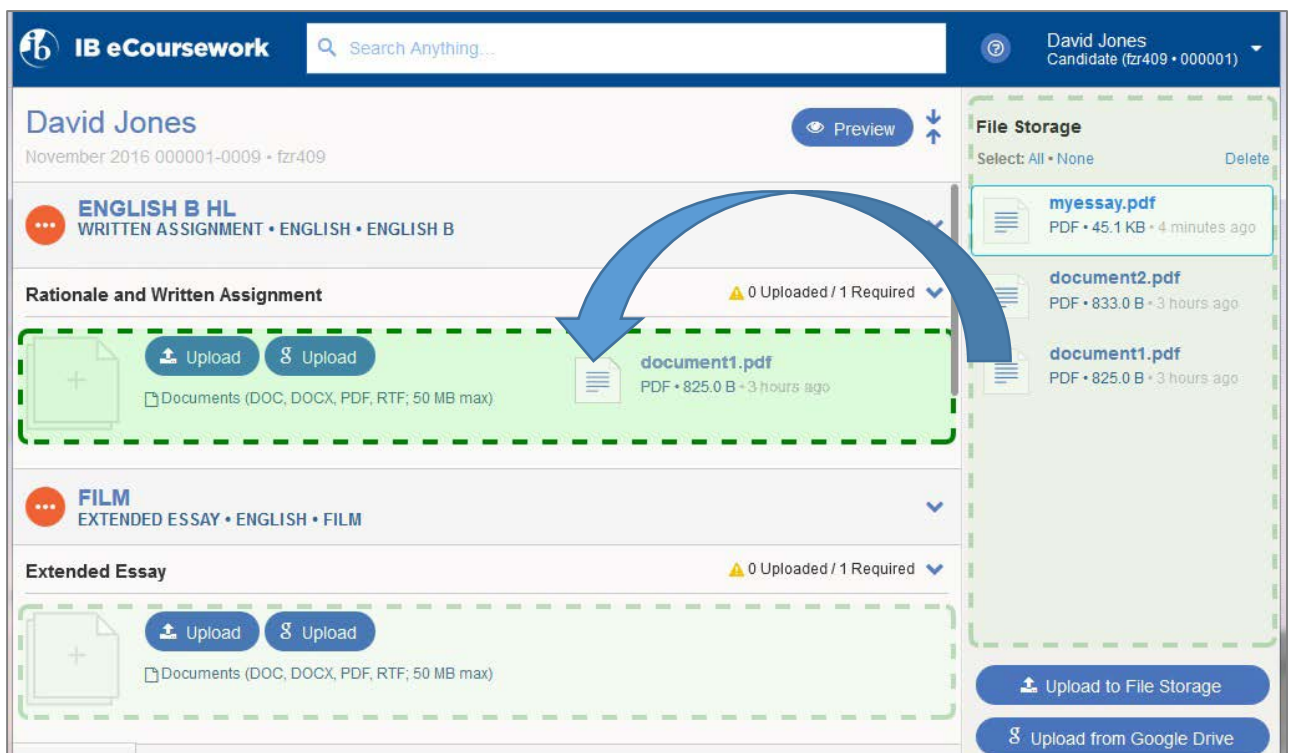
IB eCoursework

Search Anything...

David Jones
Candidate (fzr409 • 000001)

David Jones
November 2016 000001-0009 • fzr409

Preview

ENGLISH B HL
WRITTEN ASSIGNMENT • ENGLISH • ENGLISH B

Rationale and Written Assignment

0 Uploaded / 1 Required

Upload

Upload

Documents (DOC, DOCX, PDF, RTF; 50 MB max)

document1.pdf
PDF • 825.0 B • 3 hours ago

FILM
EXTENDED ESSAY • ENGLISH • FILM

Extended Essay

0 Uploaded / 1 Required

Upload

Upload

Documents (DOC, DOCX, PDF, RTF; 50 MB max)

File Storage

Select: All • None

Delete

myessay.pdf
PDF • 45.1 KB • 4 minutes ago

document2.pdf
PDF • 833.0 B • 3 hours ago

document1.pdf
PDF • 825.0 B • 3 hours ago

Upload to File Storage

Upload from Google Drive